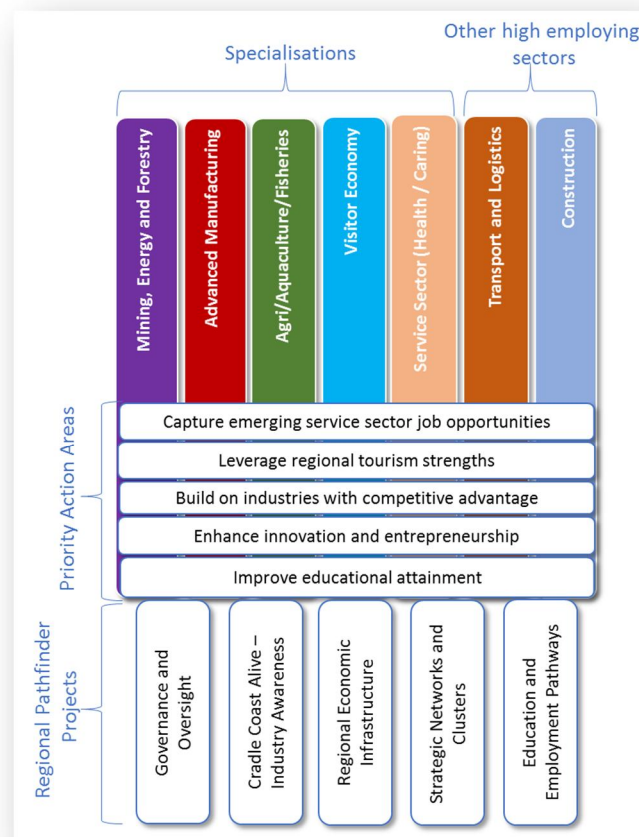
Specialisations

Other high employing sectors

Mining, Energy and Forestry

Advanced Manufacturing

Agri/Aquaculture/Fisheries

Visitor Economy

Service Sector (Health / Caring)

Transport and Logistics

Construction

Priority Action Areas

Capture emerging service sector job opportunities

Leverage regional tourism strengths

Build on industries with competitive advantage

Enhance innovation and entrepreneurship

Improve educational attainment

Regional Pathfinder Projects

Governance and Oversight

Cradle Coast Alive – Industry Awareness

Regional Economic Infrastructure

Strategic Networks and Clusters

Education and Employment Pathways